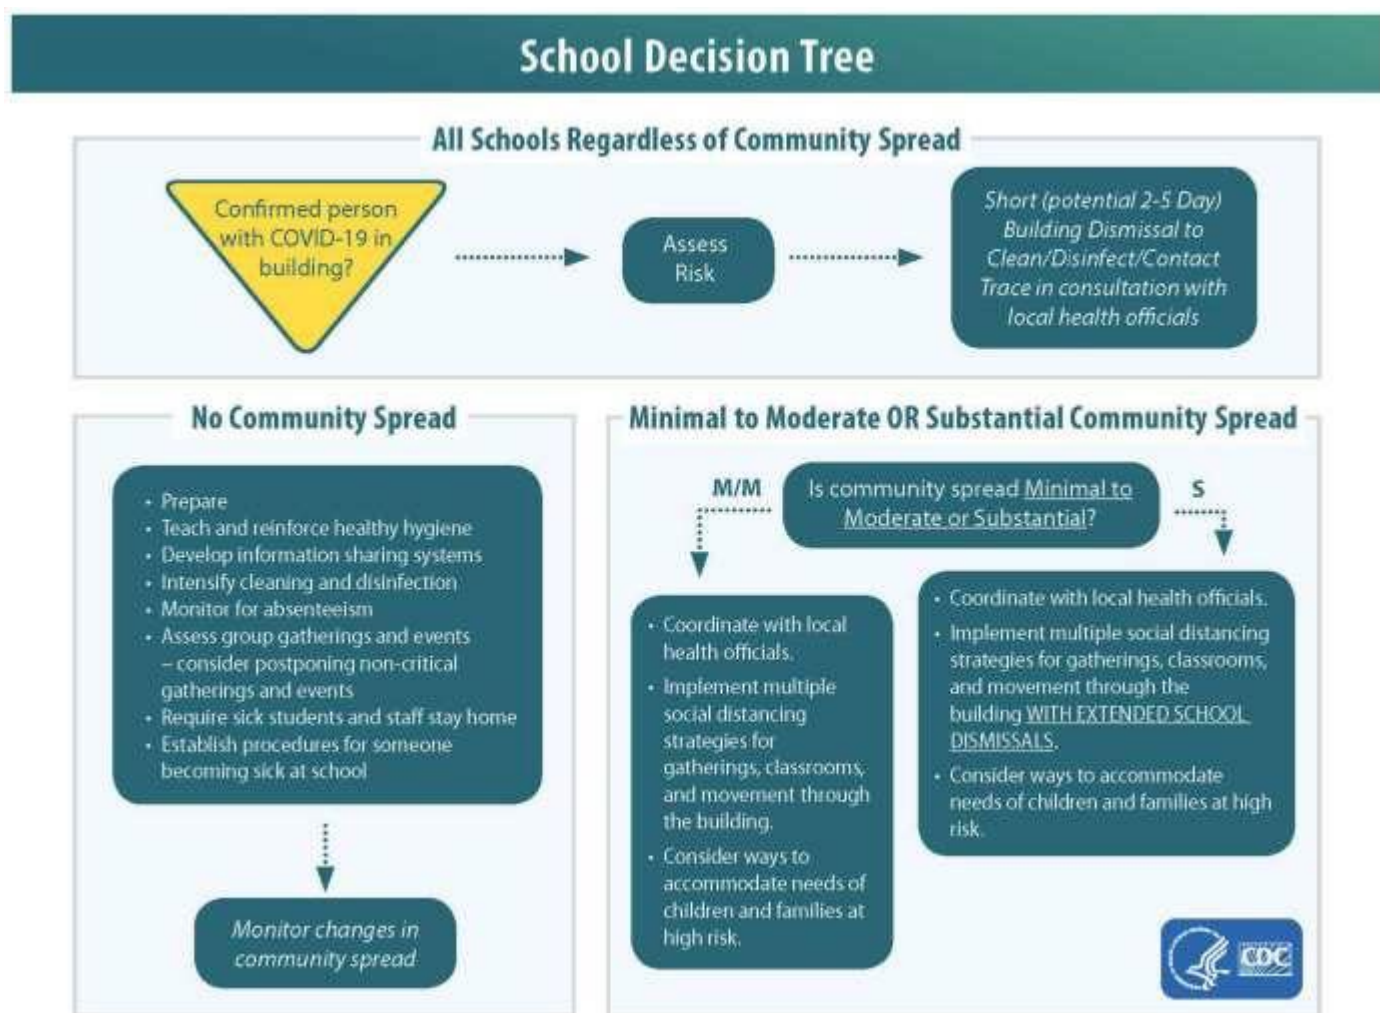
School Decision Tree

All Schools Regardless of Community Spread

Confirmed person with COVID-19 in building?

Assess Risk

Short (potential 2-5 Day) Building Dismissal to Clean/Disinfect/Contact Trace in consultation with local health officials

No Community Spread

- Prepare
- Teach and reinforce healthy hygiene
- Develop information sharing systems
- Intensify cleaning and disinfection
- Monitor for absenteeism
- Assess group gatherings and events – consider postponing non-critical gatherings and events
- Require sick students and staff stay home
- Establish procedures for someone becoming sick at school

Monitor changes in community spread

Minimal to Moderate OR Substantial Community Spread

M/M

Is community spread Minimal to Moderate or Substantial?

S

- Coordinate with local health officials.
- Implement multiple social distancing strategies for gatherings, classrooms, and movement through the building.
- Consider ways to accommodate needs of children and families at high risk.

- Coordinate with local health officials.
- Implement multiple social distancing strategies for gatherings, classrooms, and movement through the building WITH EXTENDED SCHOOL DISMISSALS.
- Consider ways to accommodate needs of children and families at high risk.

CDC